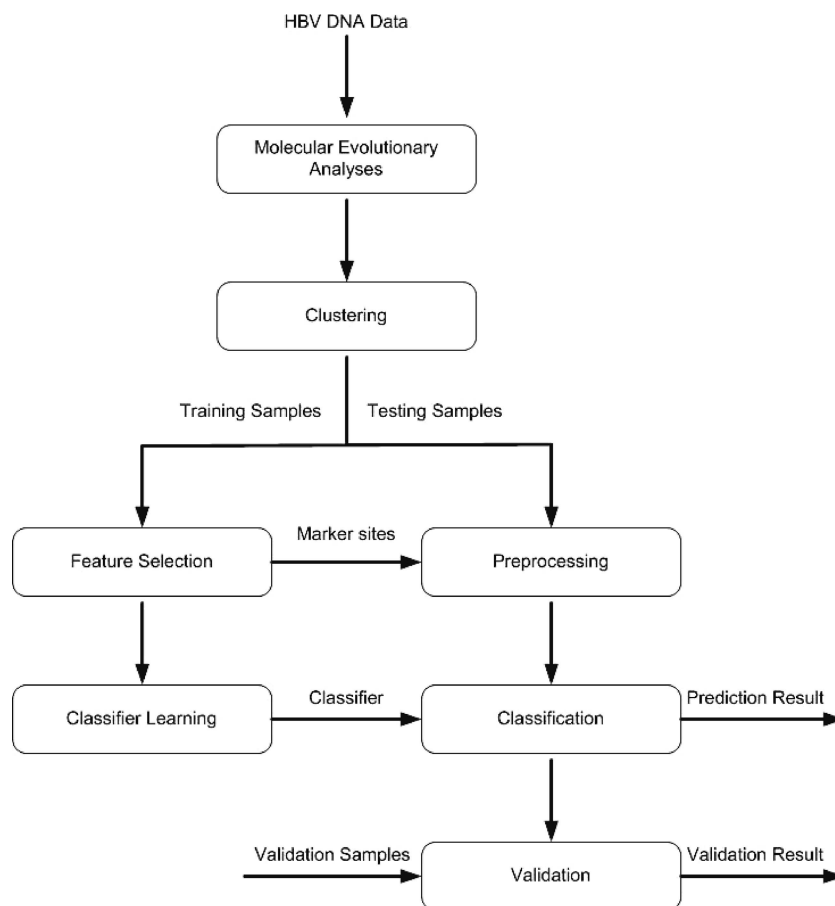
HBV DNA Data

Molecular Evolutionary Analyses

Clustering

Training Samples

Testing Samples

Feature Selection

Marker sites

Preprocessing

Classifier Learning

Classifier

Classification

Prediction Result

Validation Samples

Validation

Validation Result